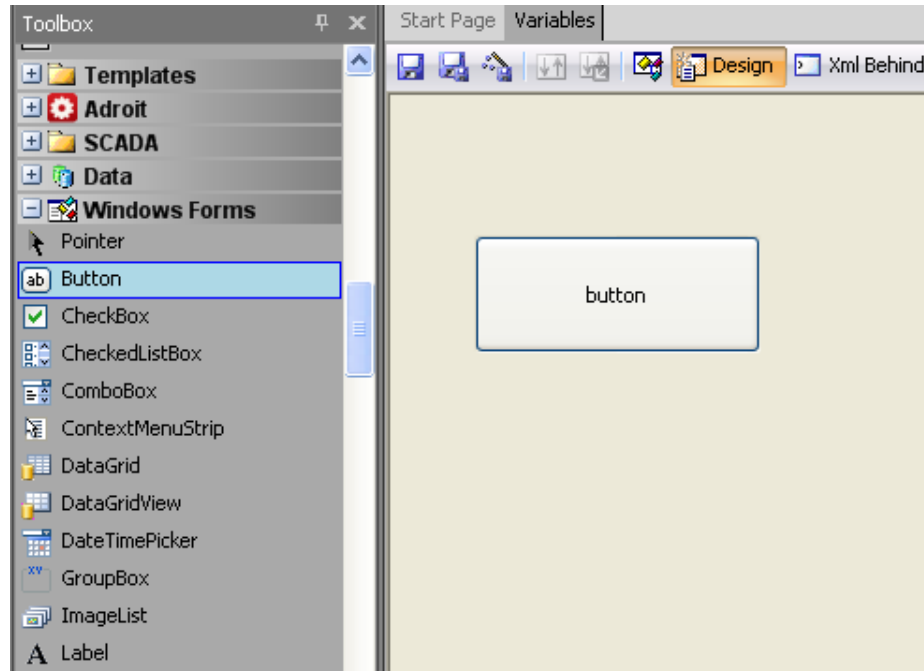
Toolbox
Templates
Adroit
SCADA
Data
Windows Forms
Pointer
ab Button
CheckBox
CheckedListBox
ComboBox
ContextMenuStrip
DataGrid
DataGridView
DateTimePicker
xv GroupBox
ImageList
A Label

Start Page
Variables
Design
Xml Behind

button